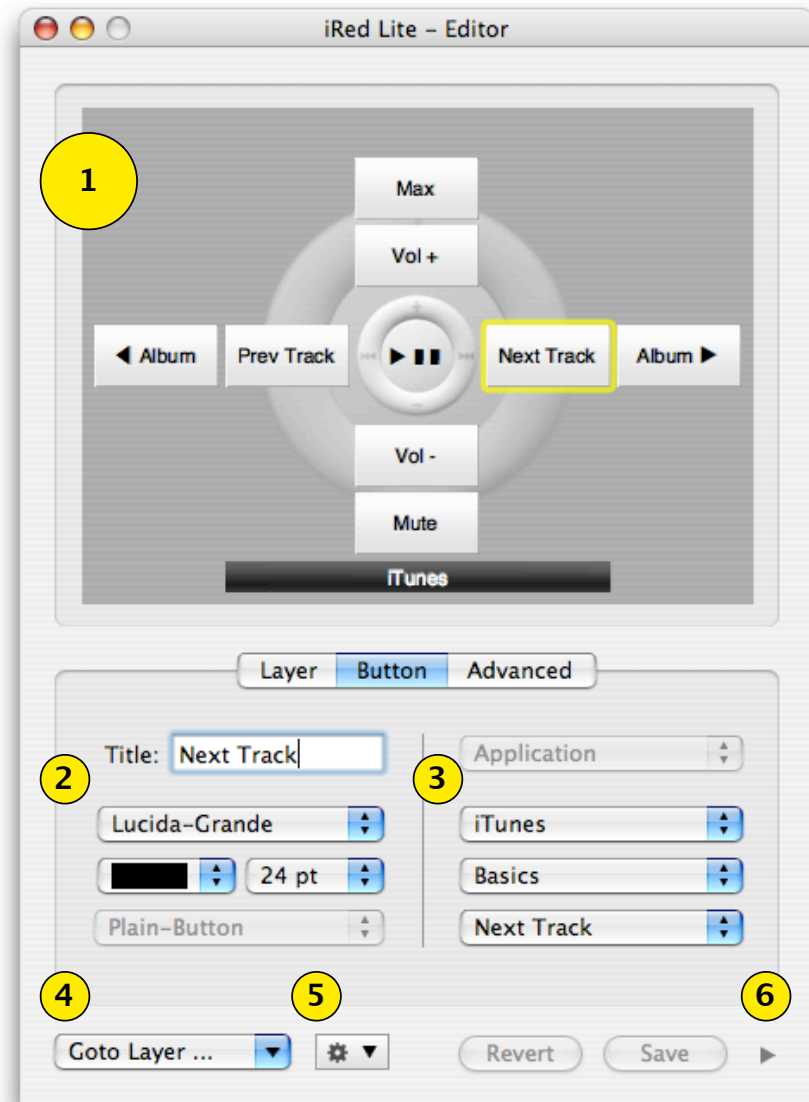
iRed Lite – Editor

1

Max

Vol +

◀ Album

Prev Track

▶❚❚

Next Track

Album ▶

Vol -

Mute

iTunes

Layer | Button | Advanced

Title: Next Track

2

Lucida-Grande

24 pt

Plain-Button

Application

3

iTunes

Basics

Next Track

4

5

6

Goto Layer ...

Revert

Save